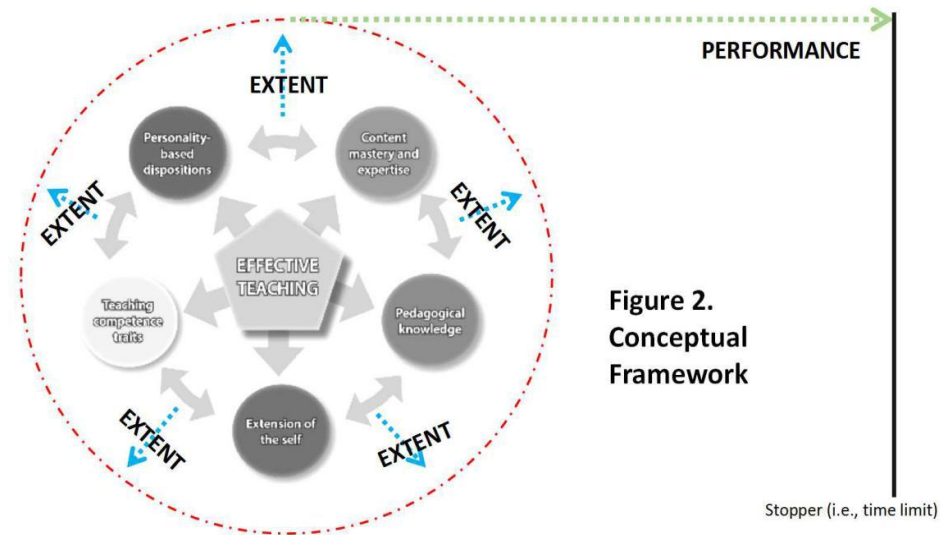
PERFORMANCE

EXTENT

Personality-based dispositions

Content mastery and expertise

EXTENT

EXTENT

EFFECTIVE TEACHING

Teaching competence traits

Pedagogical knowledge

Extension of the self

EXTENT

EXTENT

Figure 2. Conceptual Framework

Stopper (i.e., time limit)